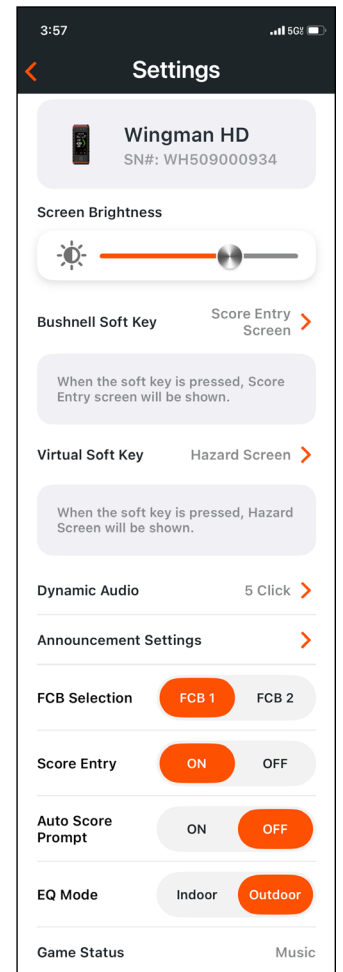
3:57
5G

Settings

Wingman HD
SN#: WH509000934

Screen Brightness

Bushnell Soft Key
Score Entry Screen

When the soft key is pressed, Score Entry screen will be shown.

Virtual Soft Key
Hazard Screen

When the soft key is pressed, Hazard Screen will be shown.

Dynamic Audio
5 Click

Announcement Settings

FCB Selection
FCB 1
FCB 2

Score Entry
ON
OFF

Auto Score Prompt
ON
OFF

EQ Mode
Indoor
Outdoor

Game Status
Music